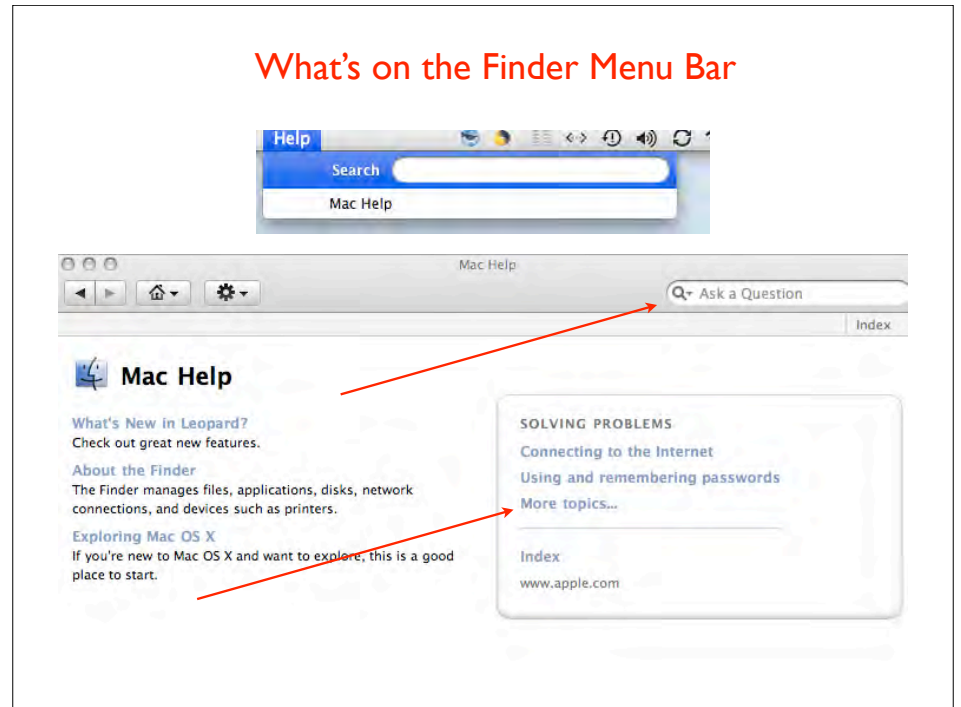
What's on the Finder Menu Bar

Help

Search

Mac Help

Mac Help

Ask a Question

Index

Mac Help

What's New in Leopard?
Check out great new features.

About the Finder
The Finder manages files, applications, disks, network connections, and devices such as printers.

Exploring Mac OS X
If you're new to Mac OS X and want to explore, this is a good place to start.

SOLVING PROBLEMS
Connecting to the Internet
Using and remembering passwords
More topics...

Index
www.apple.com